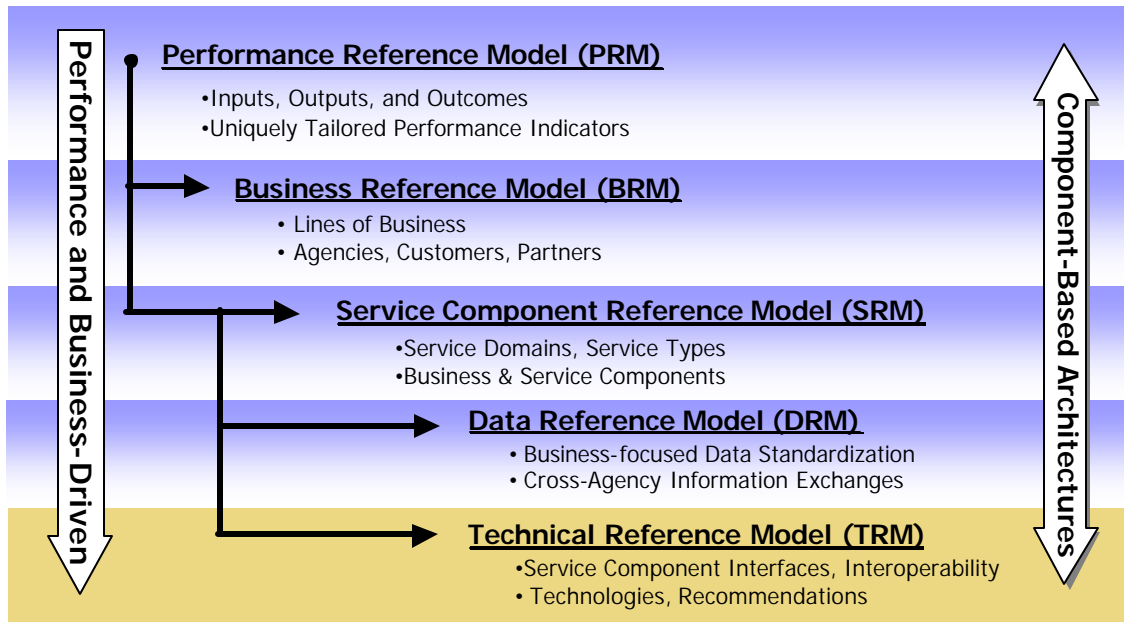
Performance and Business-Driven

Performance Reference Model (PRM)

•Inputs, Outputs, and Outcomes
•Uniquely Tailored Performance Indicators

Business Reference Model (BRM)

• Lines of Business
• Agencies, Customers, Partners

Service Component Reference Model (SRM)

•Service Domains, Service Types
•Business & Service Components

Data Reference Model (DRM)

• Business-focused Data Standardization
• Cross-Agency Information Exchanges

Technical Reference Model (TRM)

•Service Component Interfaces, Interoperability
• Technologies, Recommendations

Component-Based Architectures